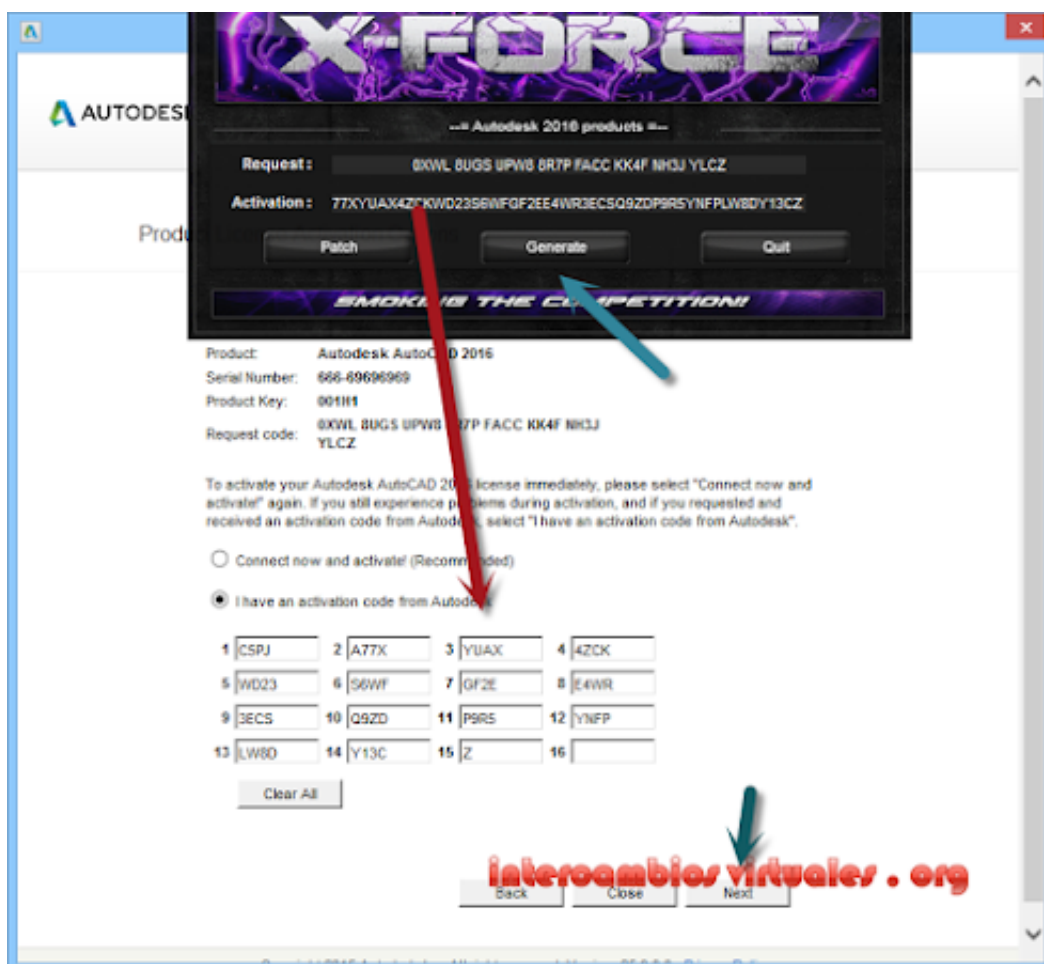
AUTODES

Produ

X-FORCE

--= Autodesk 2016 products =--

Request : 0XWL 8UGS UPW8 8R7P FACC KK4F NH3J YLCZ

Activation : 77XYUAX4ZCKWD23S6WFGF2EE4WR3ECSQ9ZDP9R5YNFPLW8DY13CZ

Patch
Generate
Quit

SMOKING THE COMPETITION!!

Product: Autodesk AutoCAD 2016
Serial Number: 666-69696969
Product Key: 001H1
Request code: 0XWL 8UGS UPW8 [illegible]7P FACC KK4F NH3J YLCZ

To activate your Autodesk AutoCAD 20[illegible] license immediately, please select "Connect now and activate!" again. If you still experience pr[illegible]blems during activation, and if you requested and received an activation code from Autode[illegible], select "I have an activation code from Autodesk".

Connect now and activate! (Recommended)

I have an activation code from Autode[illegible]

| 1 | C5PJ | 2 | A77X | 3 | YUAX | 4 | 4ZCK |
|---|---|---|---|---|---|---|---|
| 5 | WD23 | 6 | S6WF | 7 | GF2E | 8 | E4WR |
| 9 | 3ECS | 10 | Q9ZD | 11 | P9R5 | 12 | YNFP |
| 13 | LW8D | 14 | Y13C | 15 | Z | 16 | |

Clear All

intercambiosvirtuales.org

Back
Close
Next

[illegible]